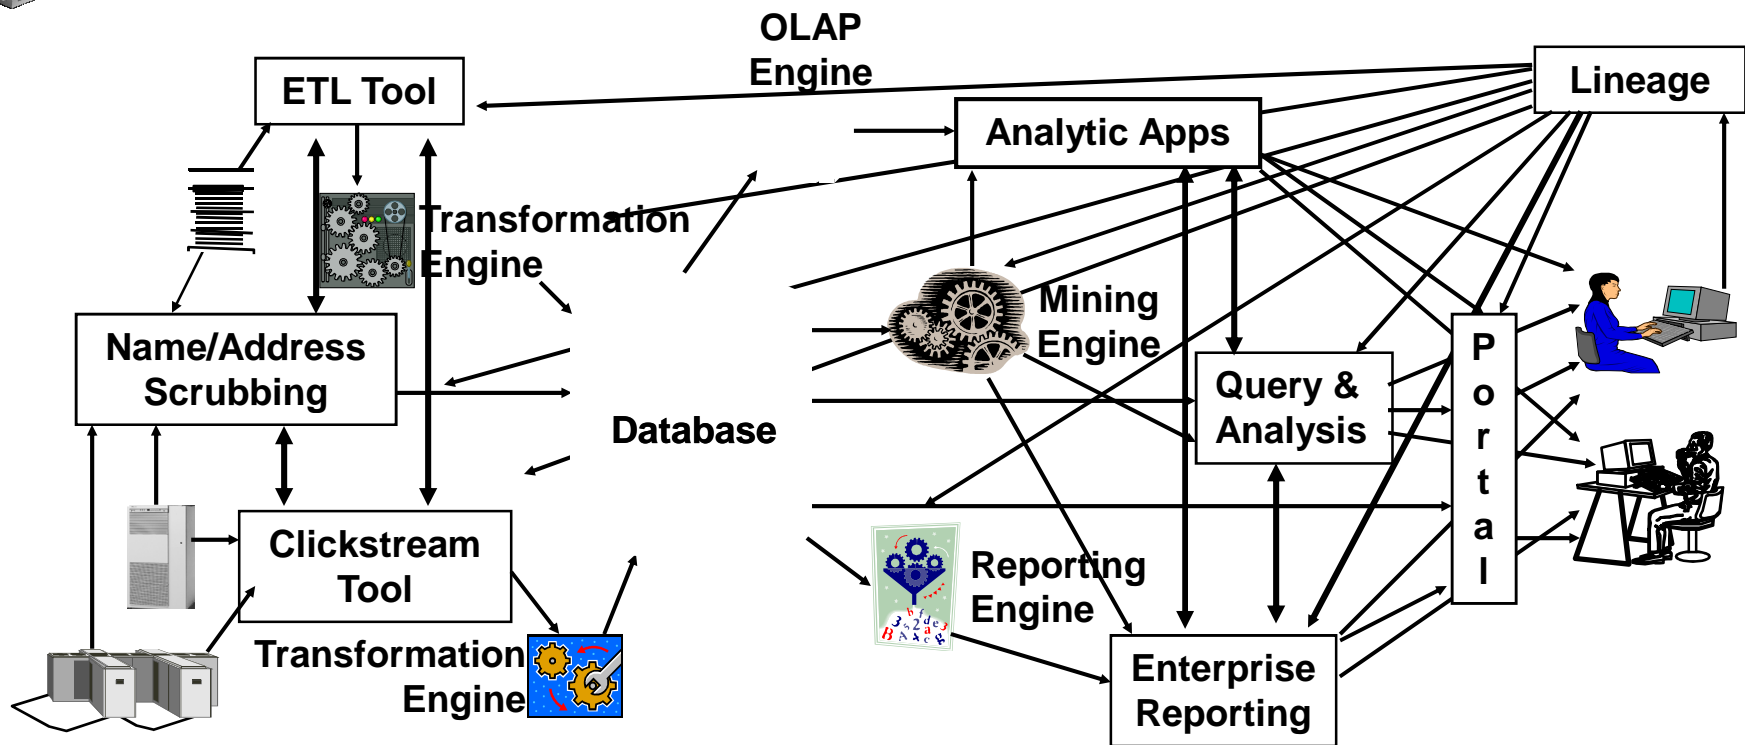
OLAP Engine

ETL Tool

Lineage

Analytic Apps

Transformation Engine

Mining Engine

Name/Address Scrubbing

Query & Analysis

Database

P
o
r
t
a
l

Clickstream Tool

Reporting Engine

Transformation Engine

Enterprise Reporting